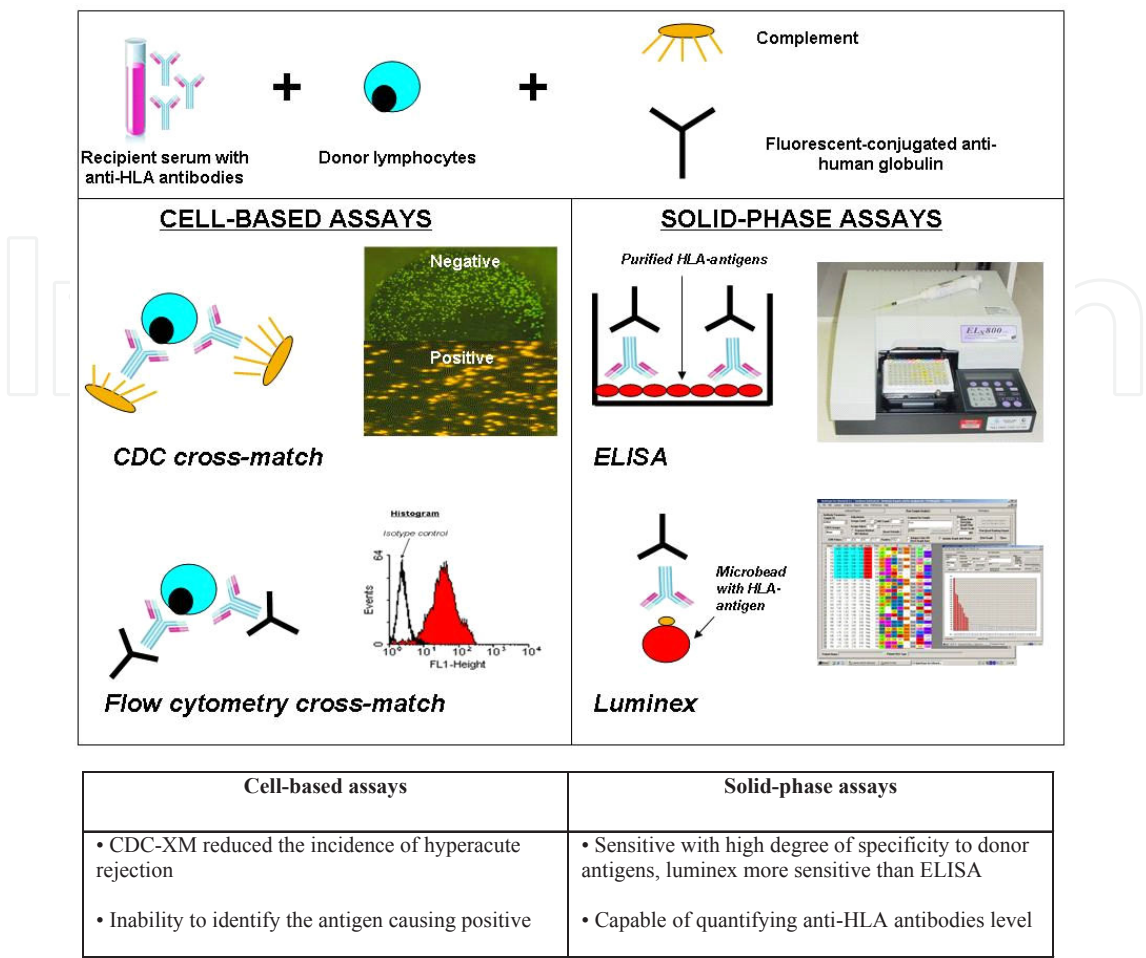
Recipient serum with anti-HLA antibodies

+

Donor lymphocytes

+

Complement

Fluorescent-conjugated anti-human globulin

CELL-BASED ASSAYS

Negative

Positive

CDC cross-match

Histogram

Isotype control

64

Events

$10^0$ $10^1$ $10^2$ $10^3$ $10^4$

FL1-Height

Flow cytometry cross-match

SOLID-PHASE ASSAYS

Purified HLA-antigens

ELx800

ELISA

Microbead with HLA-antigen

Luminex

| Cell-based assays | Solid-phase assays |
|---|---|
| • CDC-XM reduced the incidence of hyperacute rejection<br><br>• Inability to identify the antigen causing positive | • Sensitive with high degree of specificity to donor antigens, luminex more sensitive than ELISA<br><br>• Capable of quantifying anti-HLA antibodies level |